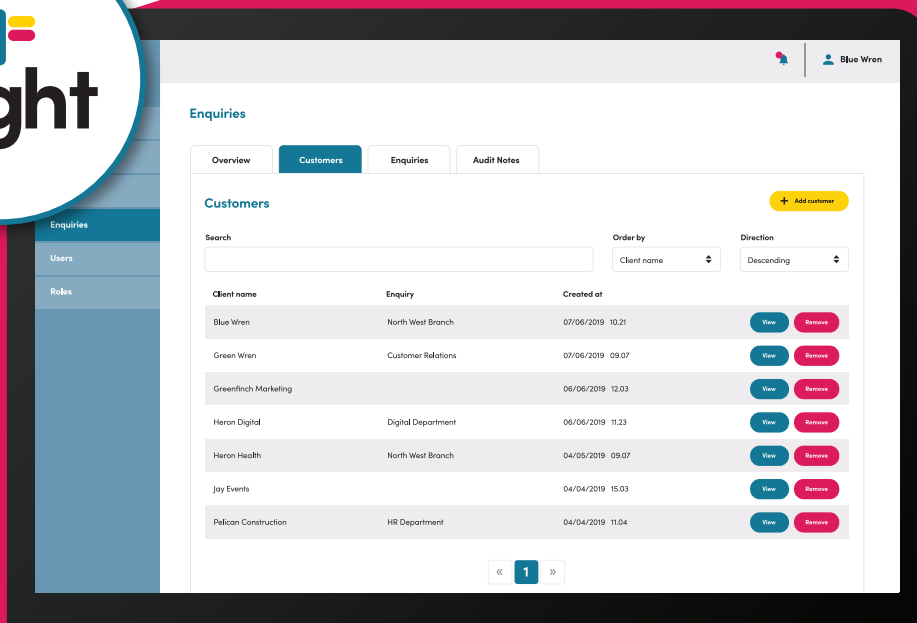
ght

Blue Wren

Enquiries

Overview | Customers | Enquiries | Audit Notes

Customers

+ Add customer

Enquiries
Users
Roles

Search

Order by
Client name

Direction
Descending

| Client name | Enquiry | Created at | | |
|---|---|---|---|---|
| Blue Wren | North West Branch | 07/06/2019 10.21 | View | Remove |
| Green Wren | Customer Relations | 07/06/2019 09.07 | View | Remove |
| Greenfinch Marketing | | 06/06/2019 12.03 | View | Remove |
| Heron Digital | Digital Department | 06/06/2019 11.23 | View | Remove |
| Heron Health | North West Branch | 04/05/2019 09.07 | View | Remove |
| Jay Events | | 04/04/2019 15.03 | View | Remove |
| Pelican Construction | HR Department | 04/04/2019 11.04 | View | Remove |

« 1 »